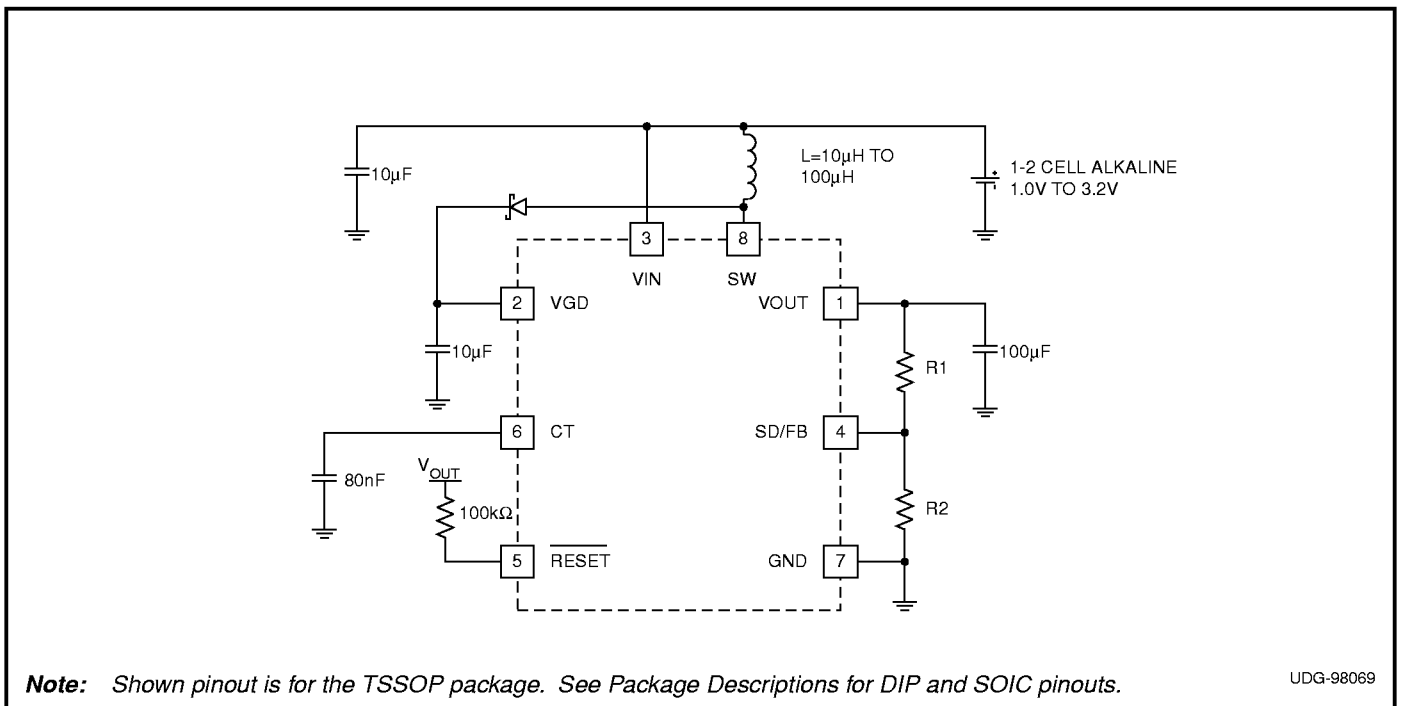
10µF

L=10µH TO 100µH

1-2 CELL ALKALINE 1.0V TO 3.2V

3
VIN

8
SW

2 VGD

10µF

VOUT 1

100µF

R1

6 CT

SD/FB 4

80nF

$V_{OUT}$

100kΩ

R2

5 $\overline{\text{RESET}}$

GND 7

**Note:** Shown pinout is for the TSSOP package. See Package Descriptions for DIP and SOIC pinouts.

UDG-98069